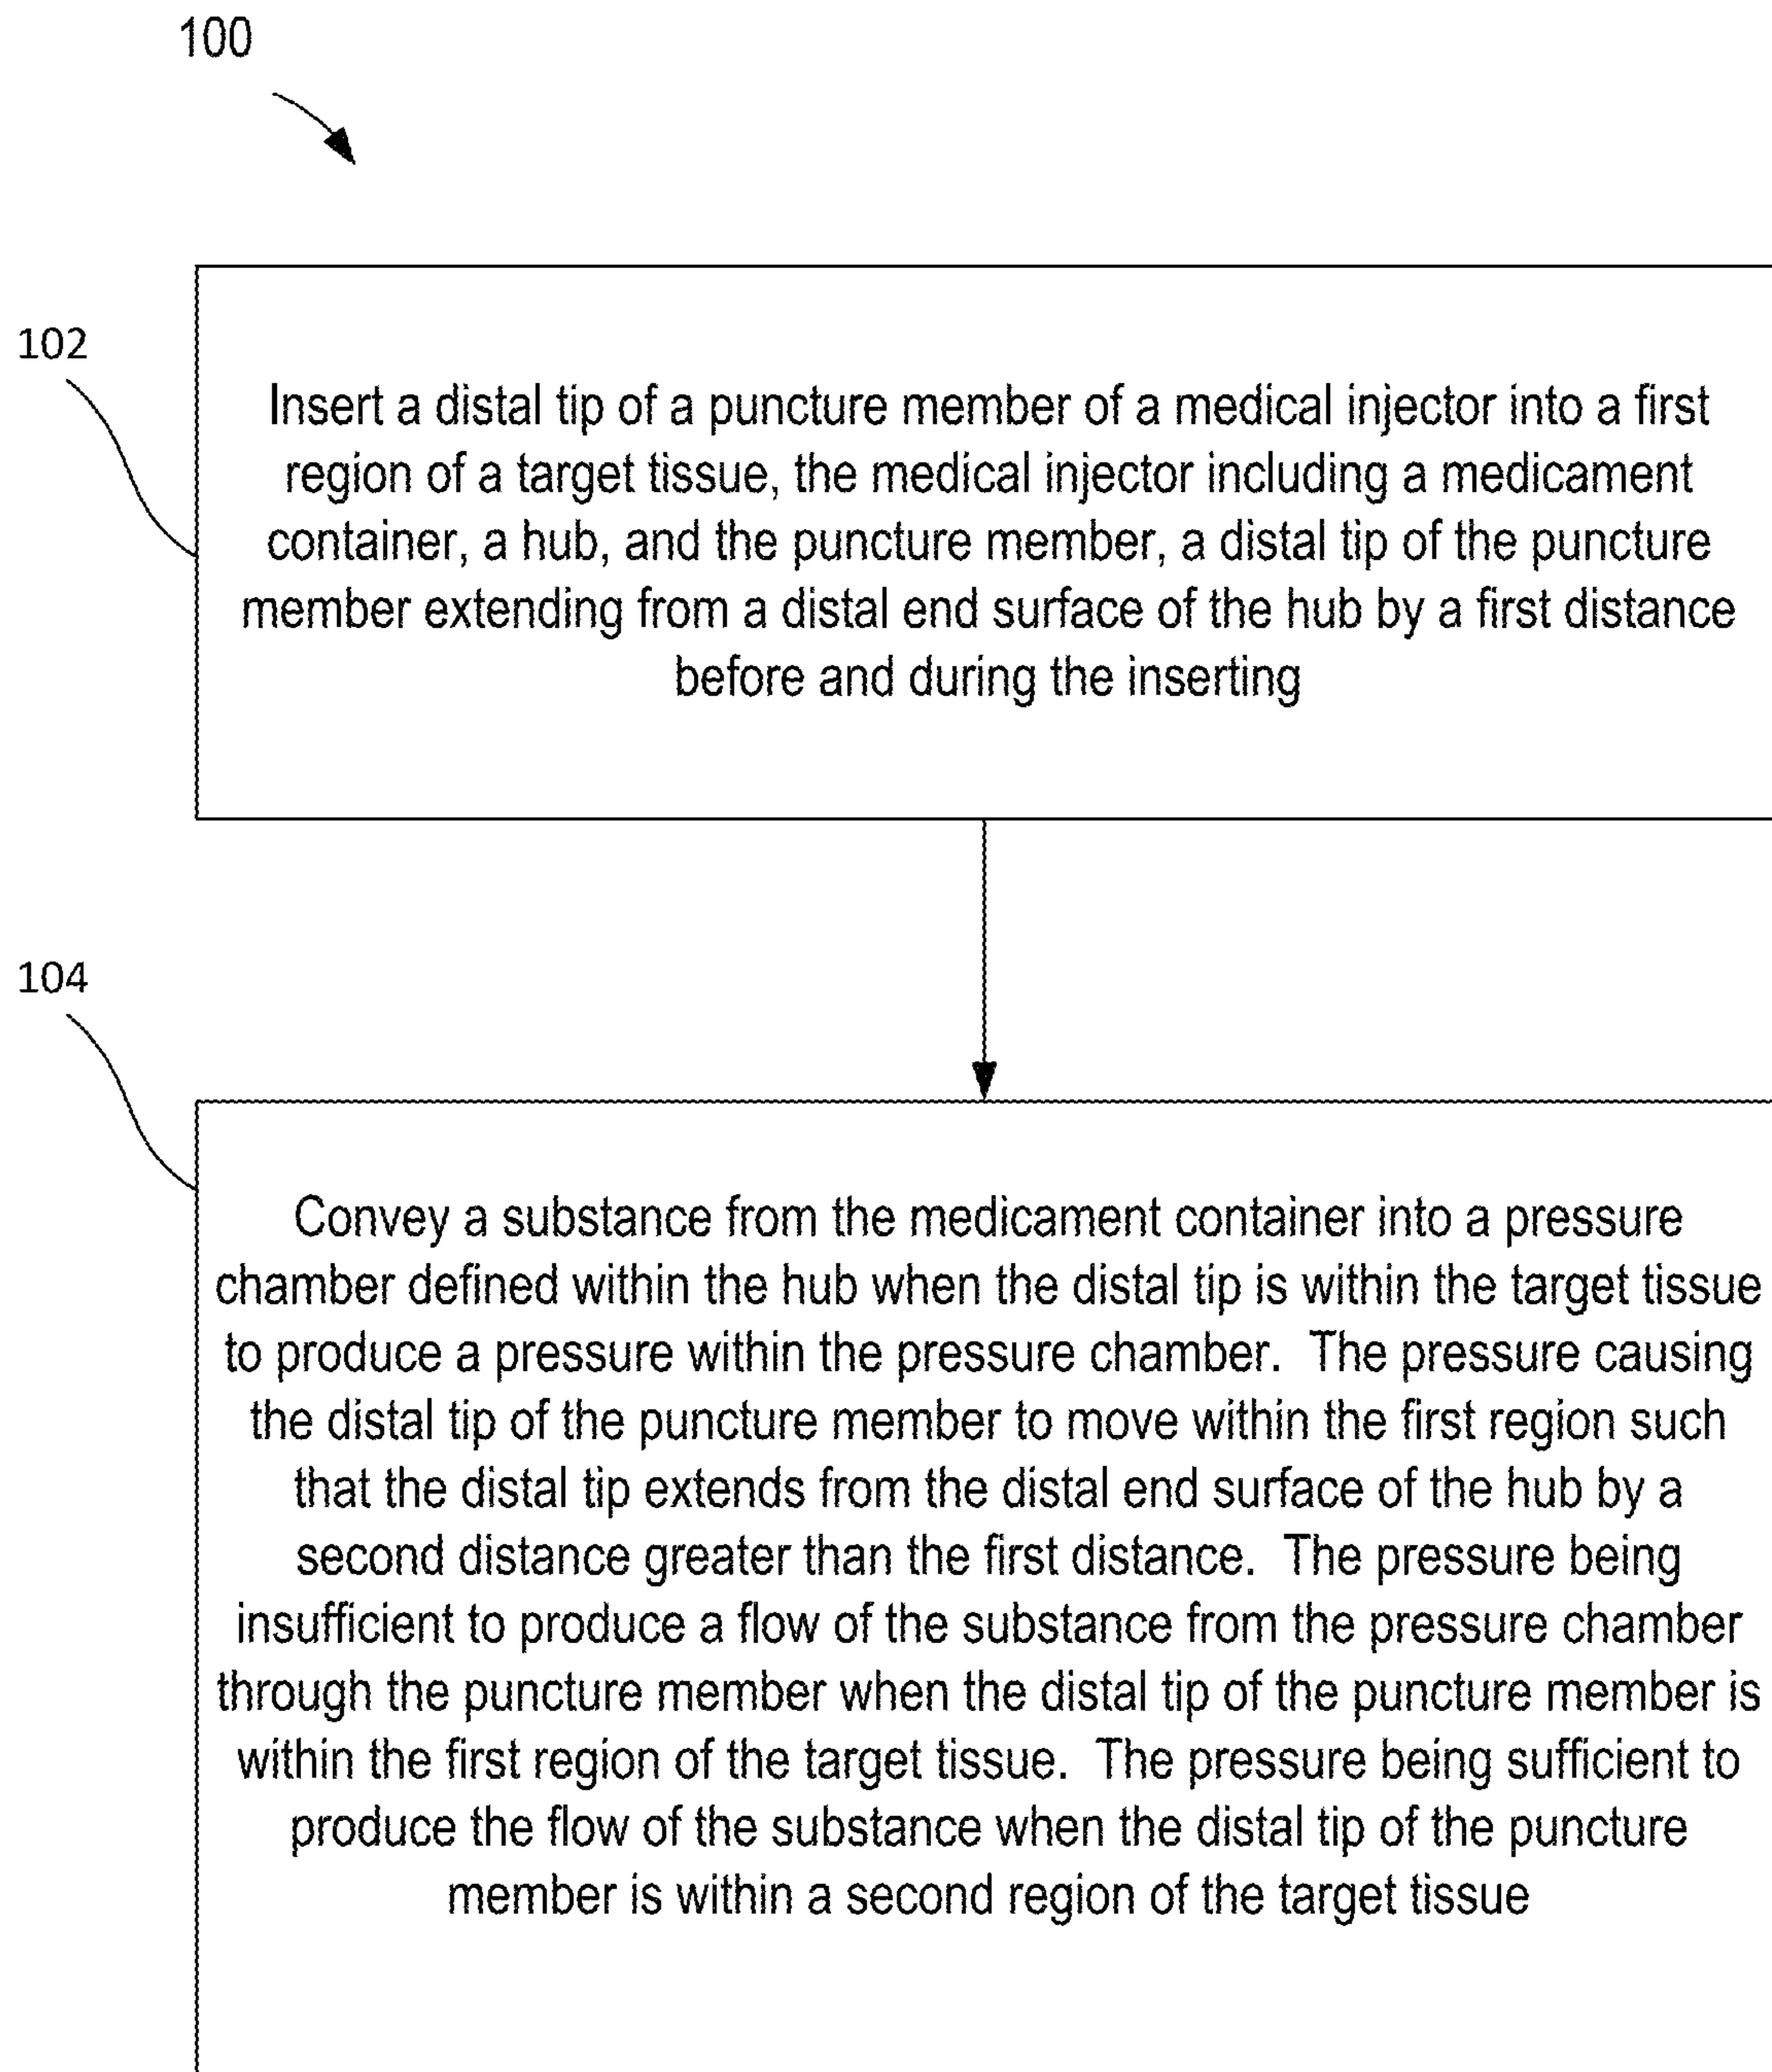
100

102

Insert a distal tip of a puncture member of a medical injector into a first region of a target tissue, the medical injector including a medicament container, a hub, and the puncture member, a distal tip of the puncture member extending from a distal end surface of the hub by a first distance before and during the inserting

104

Convey a substance from the medicament container into a pressure chamber defined within the hub when the distal tip is within the target tissue to produce a pressure within the pressure chamber. The pressure causing the distal tip of the puncture member to move within the first region such that the distal tip extends from the distal end surface of the hub by a second distance greater than the first distance. The pressure being insufficient to produce a flow of the substance from the pressure chamber through the puncture member when the distal tip of the puncture member is within the first region of the target tissue. The pressure being sufficient to produce the flow of the substance when the distal tip of the puncture member is within a second region of the target tissue